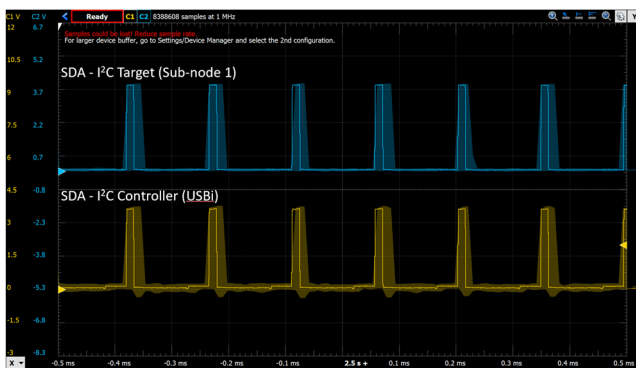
C1 V C2 V Ready C1 C2 8388608 samples at 1 MHz

Samples could be lost! Reduce sample rate.
For larger device buffer, go to Settings/Device Manager and select the 2nd configuration.

SDA - I$^2$C Target (Sub-node 1)

SDA - I$^2$C Controller (USBi)

| C1 V | C2 V |
|---|---|
| 12 | 6.7 |
| 10.5 | 5.2 |
| 9 | 3.7 |
| 7.5 | 2.2 |
| 6 | 0.7 |
| 4.5 | -0.8 |
| 3 | -2.3 |
| 1.5 | -3.8 |
| 0 | -5.3 |
| -1.5 | -6.8 |
| -3 | -8.3 |

X -0.5 ms -0.4 ms -0.3 ms -0.2 ms -0.1 ms 2.5 s + 0.1 ms 0.2 ms 0.3 ms 0.4 ms 0.5 ms